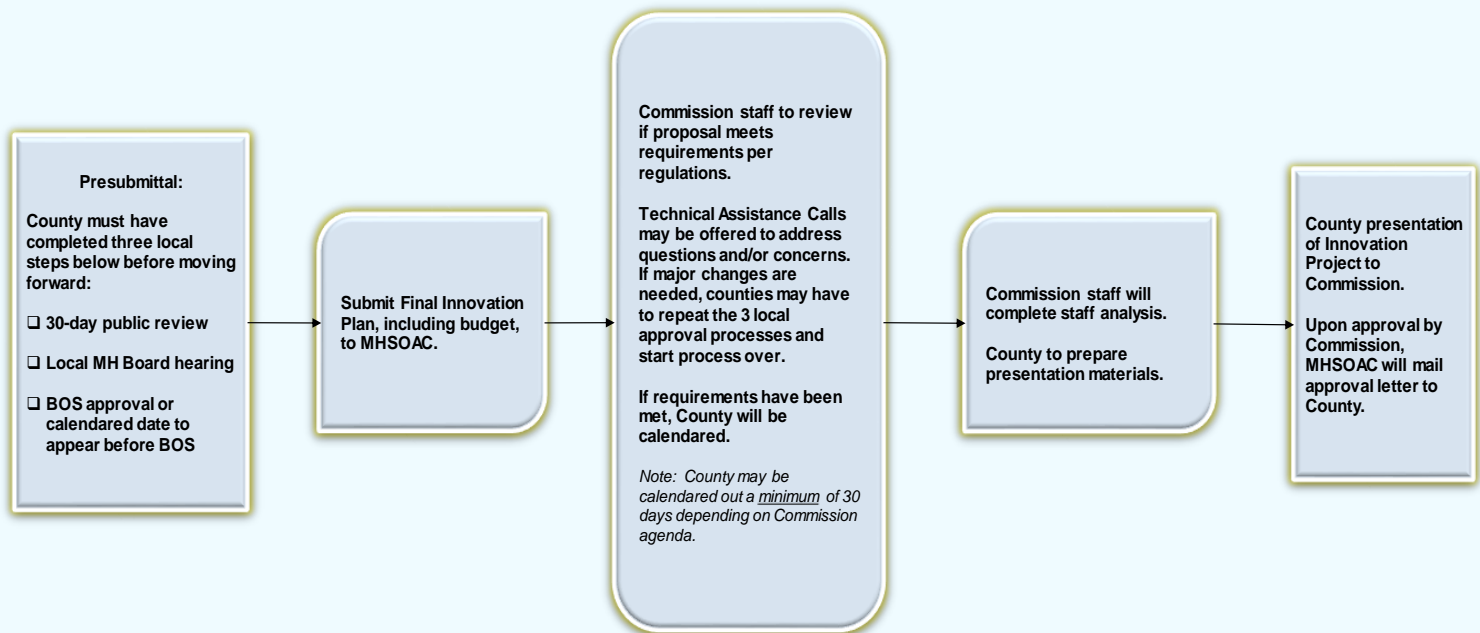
Presubmittal:

County must have completed three local steps below before moving forward:

❑ 30-day public review

❑ Local MH Board hearing

❑ BOS approval or calendared date to appear before BOS

Submit Final Innovation Plan, including budget, to MHSOAC.

Commission staff to review if proposal meets requirements per regulations.

Technical Assistance Calls may be offered to address questions and/or concerns. If major changes are needed, counties may have to repeat the 3 local approval processes and start process over.

If requirements have been met, County will be calendared.

Note: County may be calendared out a minimum of 30 days depending on Commission agenda.

Commission staff will complete staff analysis.

County to prepare presentation materials.

County presentation of Innovation Project to Commission.

Upon approval by Commission, MHSOAC will mail approval letter to County.